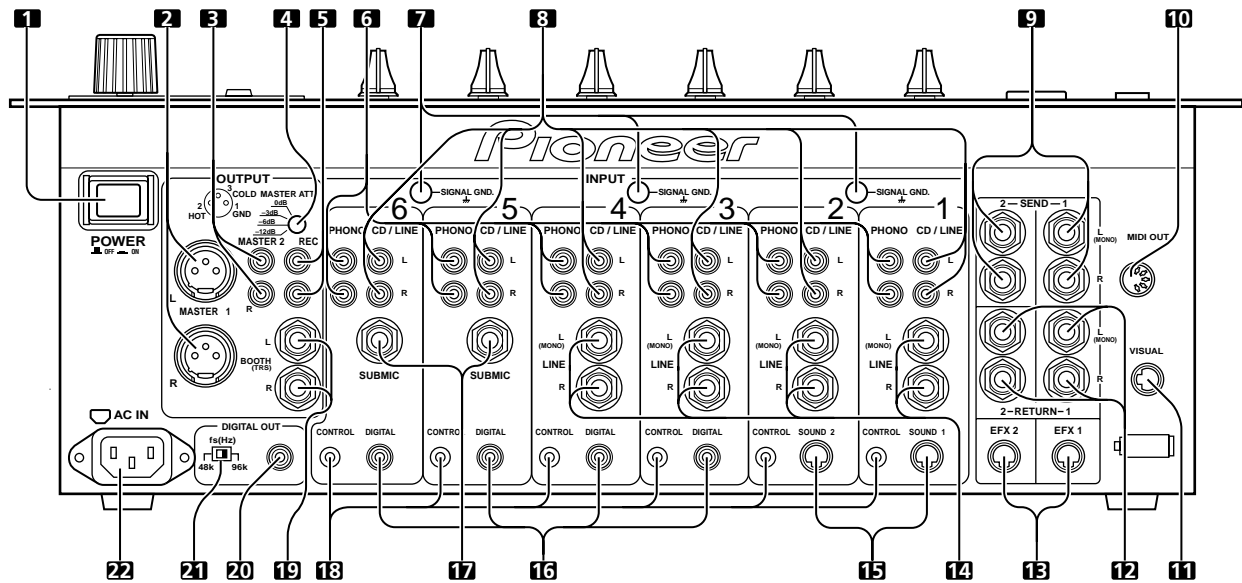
1 2 3 4 5 6 7 8 9 10

Pioneer

OUTPUT
3 COLD
2 HOT
1 GND
MASTER ATT
0dB
–3dB
–6dB
–12dB
MASTER 2
REC
POWER
OFF ON
L
MASTER 1
R
BOOTH (TRS)
L
R

INPUT
SIGNAL GND.
SIGNAL GND.
SIGNAL GND.
6 PHONO CD / LINE L R
5 PHONO CD / LINE L R
4 PHONO CD / LINE L R
3 PHONO CD / LINE L R
2 PHONO CD / LINE L R
1 PHONO CD / LINE L R
SUBMIC
SUBMIC
L (MONO) LINE R
L (MONO) LINE R
L (MONO) LINE R
L (MONO) LINE R

2 — SEND — 1
L (MONO)
R
MIDI OUT
L (MONO)
R
VISUAL
2 — RETURN — 1
EFX 2
EFX 1

AC IN
DIGITAL OUT
fs(Hz)
48k 96k
CONTROL DIGITAL
CONTROL DIGITAL
CONTROL DIGITAL
CONTROL DIGITAL
CONTROL SOUND 2
CONTROL SOUND 1

22 21 20 19 18 17 16 15 14 13 12 11